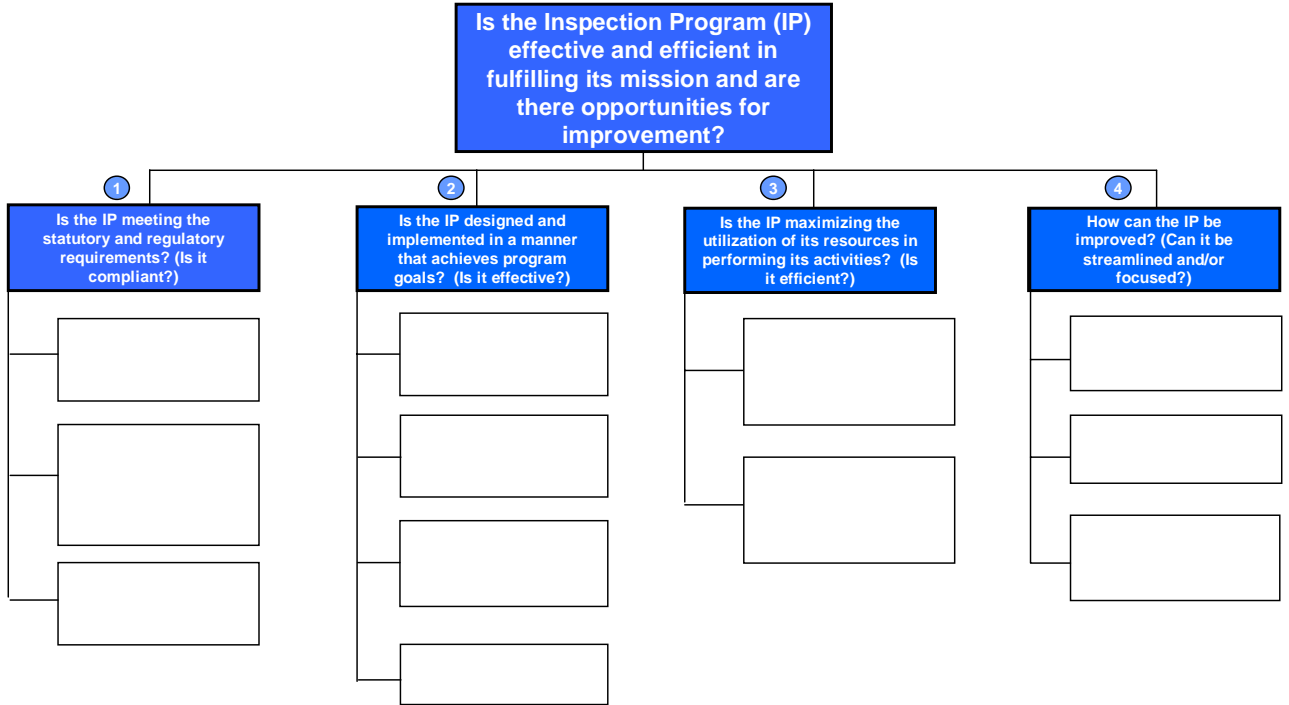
Is the Inspection Program (IP) effective and efficient in fulfilling its mission and are there opportunities for improvement?

1

Is the IP meeting the statutory and regulatory requirements? (Is it compliant?)

2

Is the IP designed and implemented in a manner that achieves program goals? (Is it effective?)

3

Is the IP maximizing the utilization of its resources in performing its activities? (Is it efficient?)

4

How can the IP be improved? (Can it be streamlined and/or focused?)